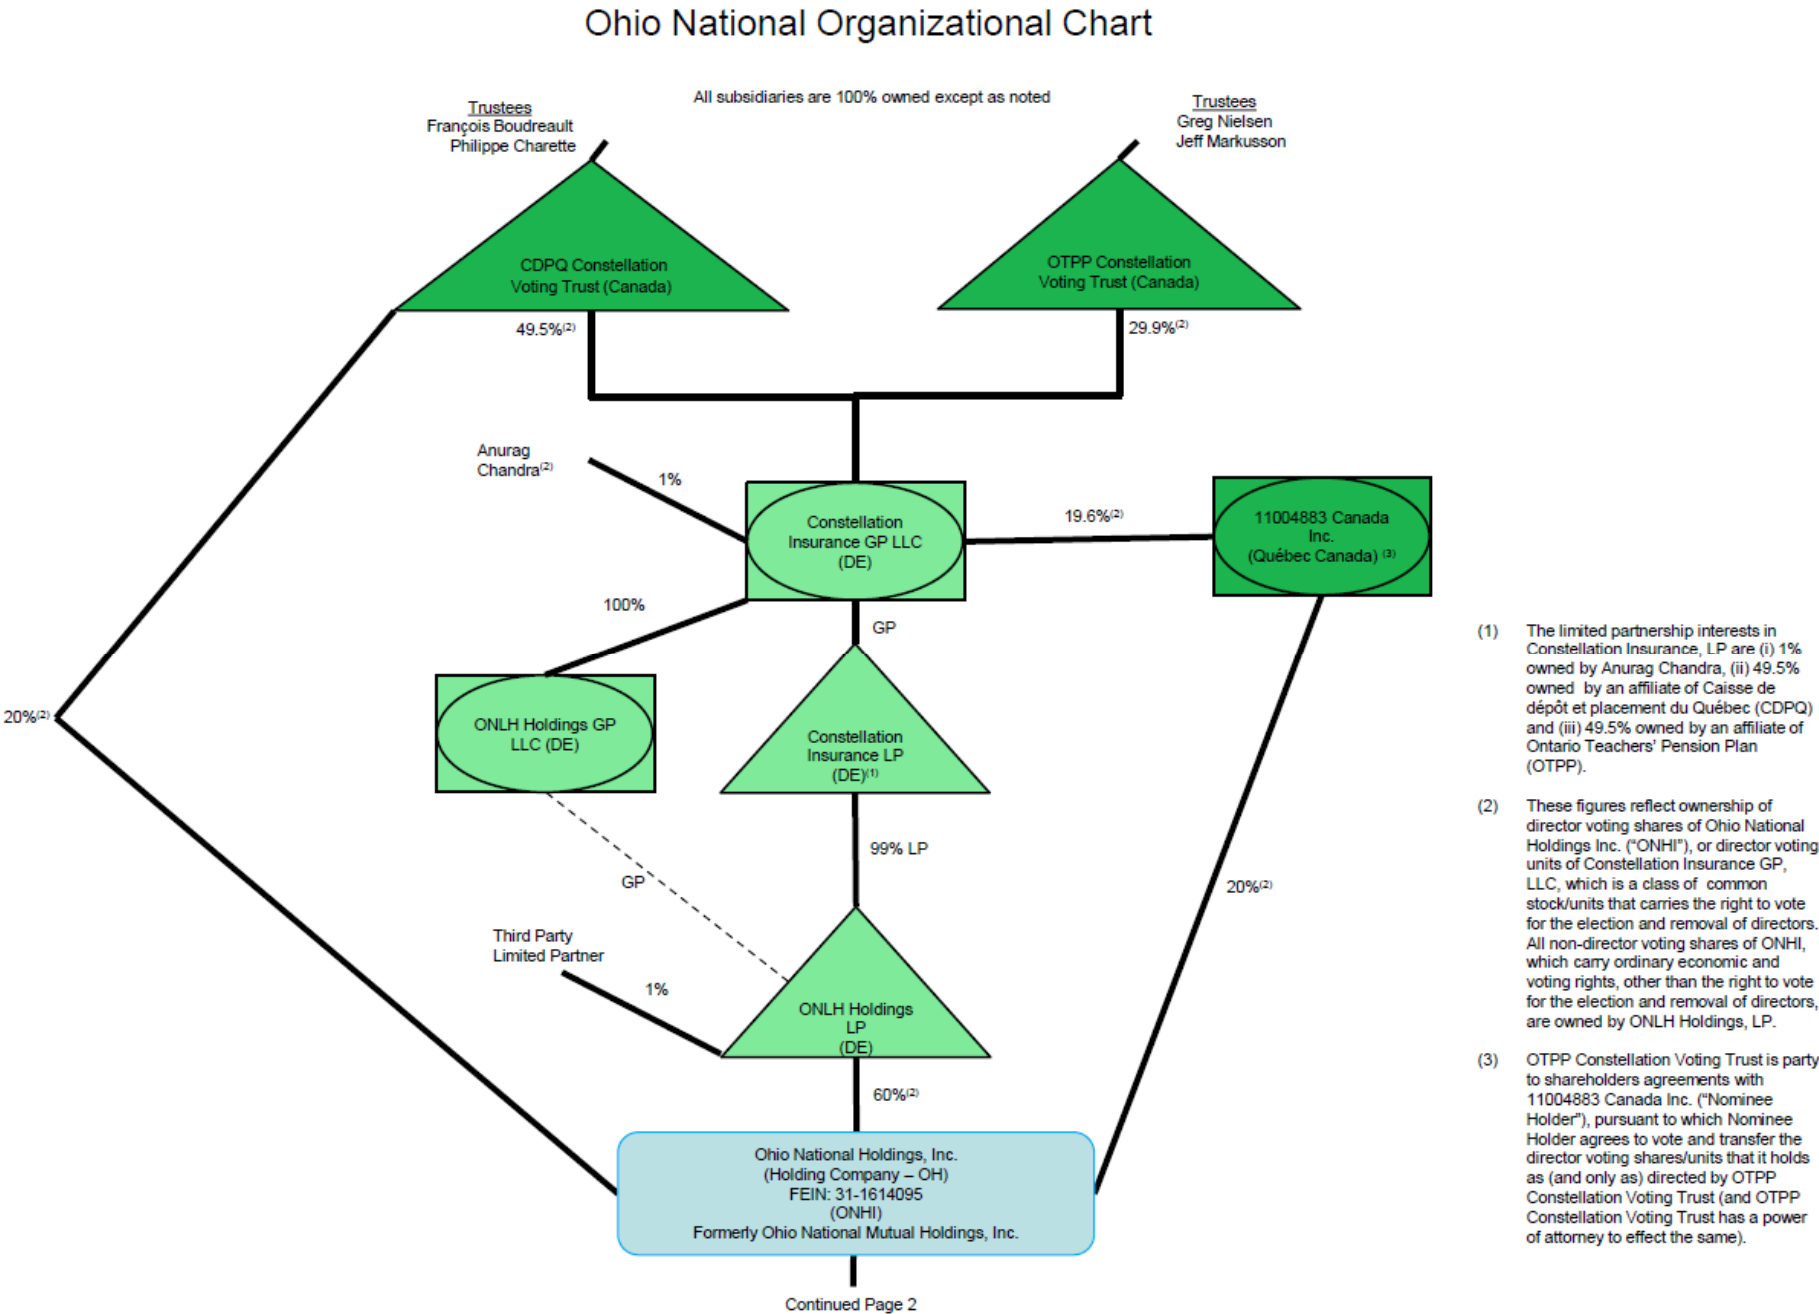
Ohio National Organizational Chart

All subsidiaries are 100% owned except as noted

Trustees
François Boudreault
Philippe Charette

Trustees
Greg Nielsen
Jeff Markusson

CDPQ Constellation Voting Trust (Canada)

OTPP Constellation Voting Trust (Canada)

49.5%$^{(2)}$

29.9%$^{(2)}$

Anurag Chandra$^{(2)}$

1%

Constellation Insurance GP LLC (DE)

19.6%$^{(2)}$

11004883 Canada Inc. (Québec Canada) $^{(3)}$

100%

GP

ONLH Holdings GP LLC (DE)

Constellation Insurance LP (DE)$^{(1)}$

20%$^{(2)}$

99% LP

GP

20%$^{(2)}$

Third Party Limited Partner

1%

ONLH Holdings LP (DE)

60%$^{(2)}$

Ohio National Holdings, Inc.
(Holding Company – OH)
FEIN: 31-1614095
(ONHI)
Formerly Ohio National Mutual Holdings, Inc.

Continued Page 2

(1) The limited partnership interests in Constellation Insurance, LP are (i) 1% owned by Anurag Chandra, (ii) 49.5% owned by an affiliate of Caisse de dépôt et placement du Québec (CDPQ) and (iii) 49.5% owned by an affiliate of Ontario Teachers' Pension Plan (OTPP).

(2) These figures reflect ownership of director voting shares of Ohio National Holdings Inc. ("ONHI"), or director voting units of Constellation Insurance GP, LLC, which is a class of common stock/units that carries the right to vote for the election and removal of directors. All non-director voting shares of ONHI, which carry ordinary economic and voting rights, other than the right to vote for the election and removal of directors, are owned by ONLH Holdings, LP.

(3) OTPP Constellation Voting Trust is party to shareholders agreements with 11004883 Canada Inc. ("Nominee Holder"), pursuant to which Nominee Holder agrees to vote and transfer the director voting shares/units that it holds as (and only as) directed by OTPP Constellation Voting Trust (and OTPP Constellation Voting Trust has a power of attorney to effect the same).